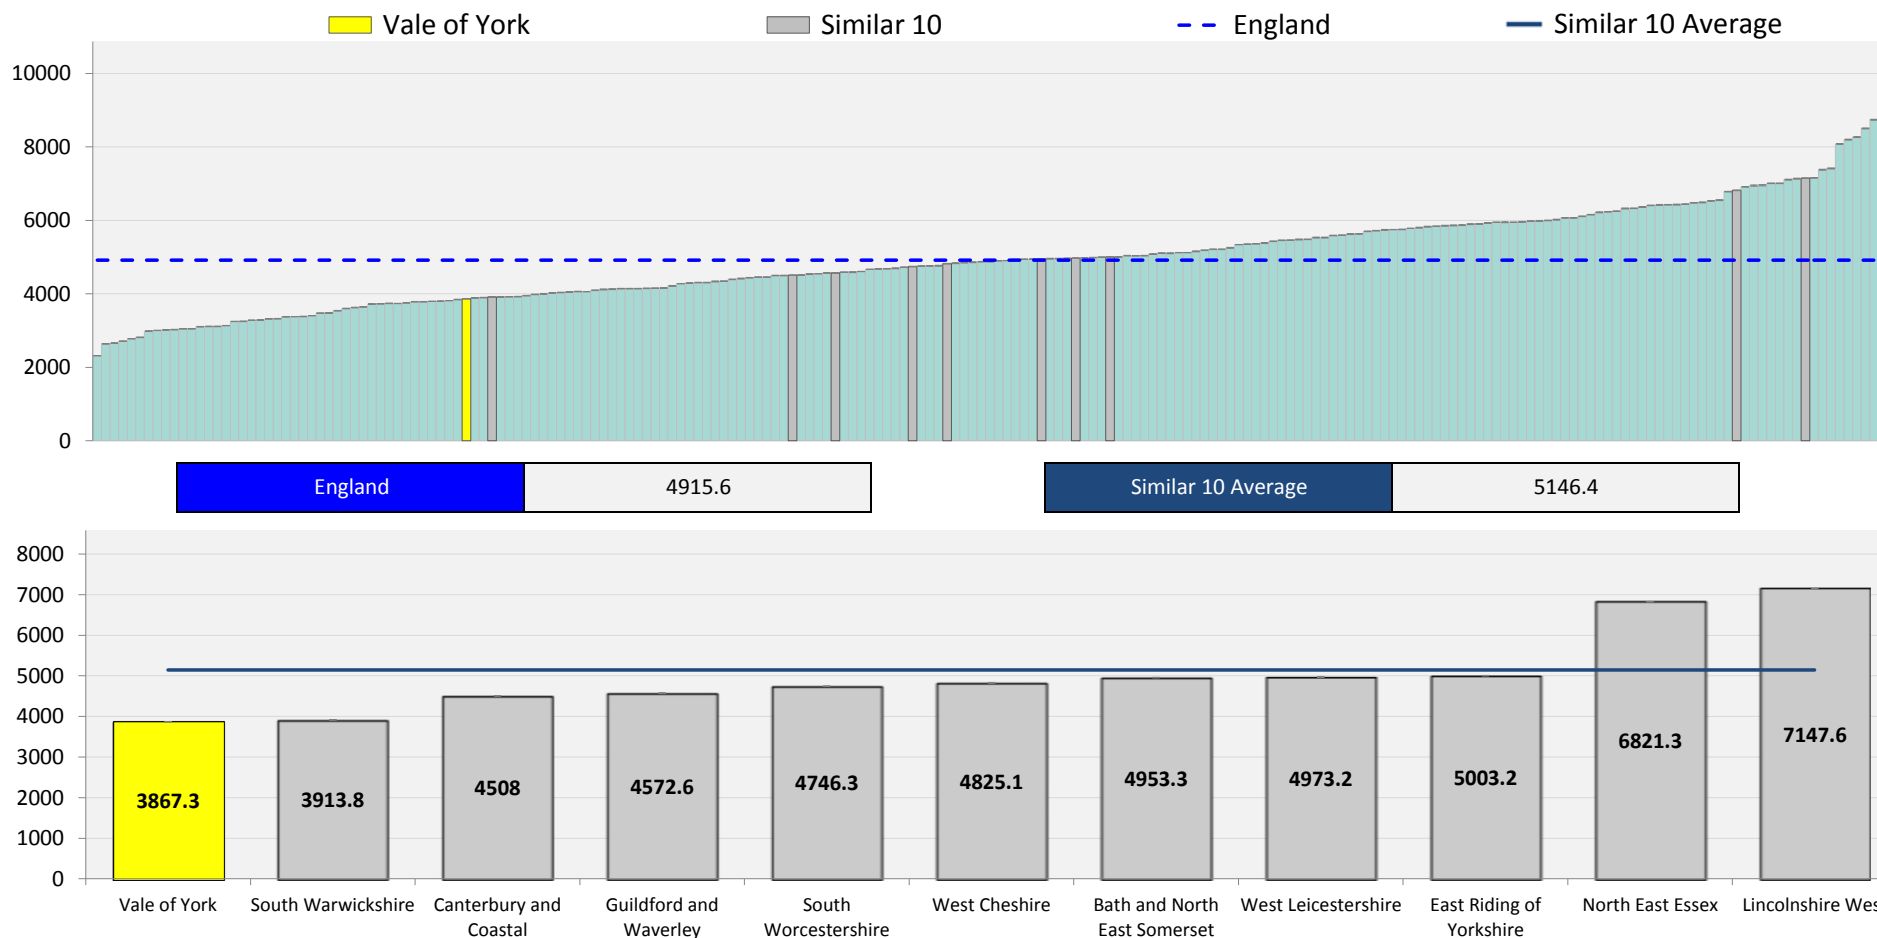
Vale of York
Similar 10
England
Similar 10 Average

10000
8000
6000
4000
2000
0

| England | 4915.6 |
|---|---|

| Similar 10 Average | 5146.4 |
|---|---|

8000
7000
6000
5000
4000
3000
2000
1000
0

3867.3
3913.8
4508
4572.6
4746.3
4825.1
4953.3
4973.2
5003.2
6821.3
7147.6

Vale of York
South Warwickshire
Canterbury and Coastal
Guildford and Waverley
South Worcestershire
West Cheshire
Bath and North East Somerset
West Leicestershire
East Riding of Yorkshire
North East Essex
Lincolnshire Wes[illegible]